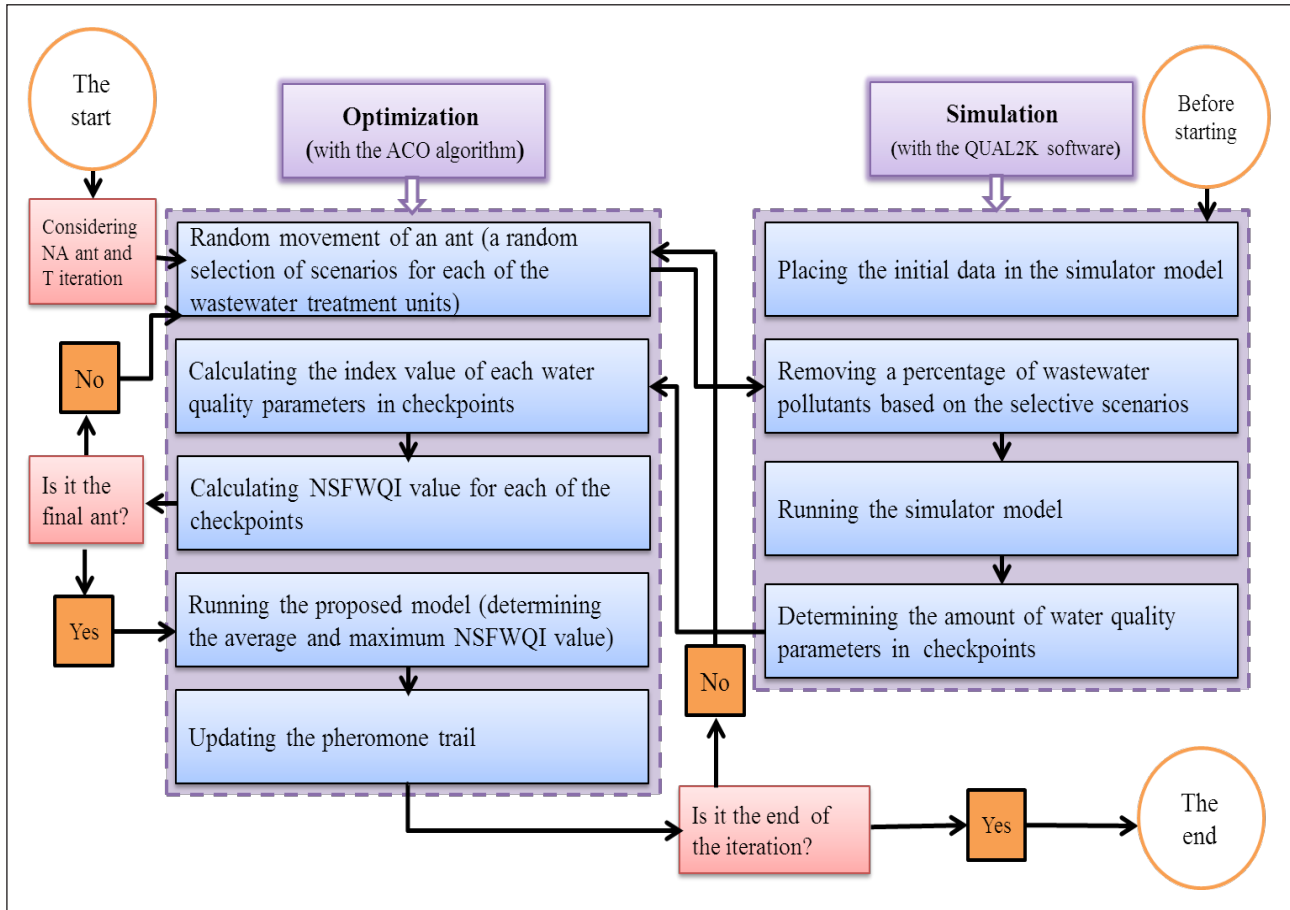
The start

Optimization
(with the ACO algorithm)

Simulation
(with the QUAL2K software)

Before starting

Considering NA ant and T iteration

Random movement of an ant (a random selection of scenarios for each of the wastewater treatment units)

Placing the initial data in the simulator model

No

Calculating the index value of each water quality parameters in checkpoints

Removing a percentage of wastewater pollutants based on the selective scenarios

Is it the final ant?

Calculating NSFWQI value for each of the checkpoints

Running the simulator model

Yes

Running the proposed model (determining the average and maximum NSFWQI value)

Determining the amount of water quality parameters in checkpoints

No

Updating the pheromone trail

Is it the end of the iteration?

Yes

The end